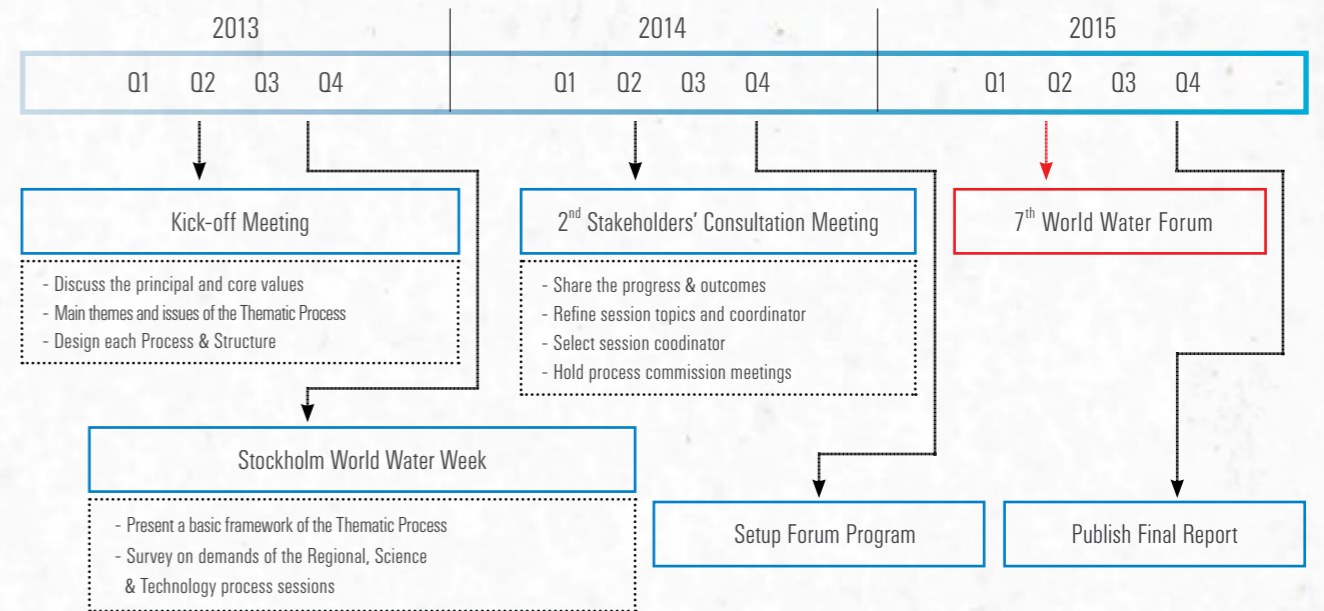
2013

2014

2015

Q1 Q2 Q3 Q4

Q1 Q2 Q3 Q4

Q1 Q2 Q3 Q4

Kick-off Meeting

- Discuss the principal and core values
- Main themes and issues of the Thematic Process
- Design each Process & Structure

2$^{nd}$ Stakeholders' Consultation Meeting

- Share the progress & outcomes
- Refine session topics and coordinator
- Select session coodinator
- Hold process commission meetings

7$^{th}$ World Water Forum

Stockholm World Water Week

- Present a basic framework of the Thematic Process
- Survey on demands of the Regional, Science & Technology process sessions

Setup Forum Program

Publish Final Report